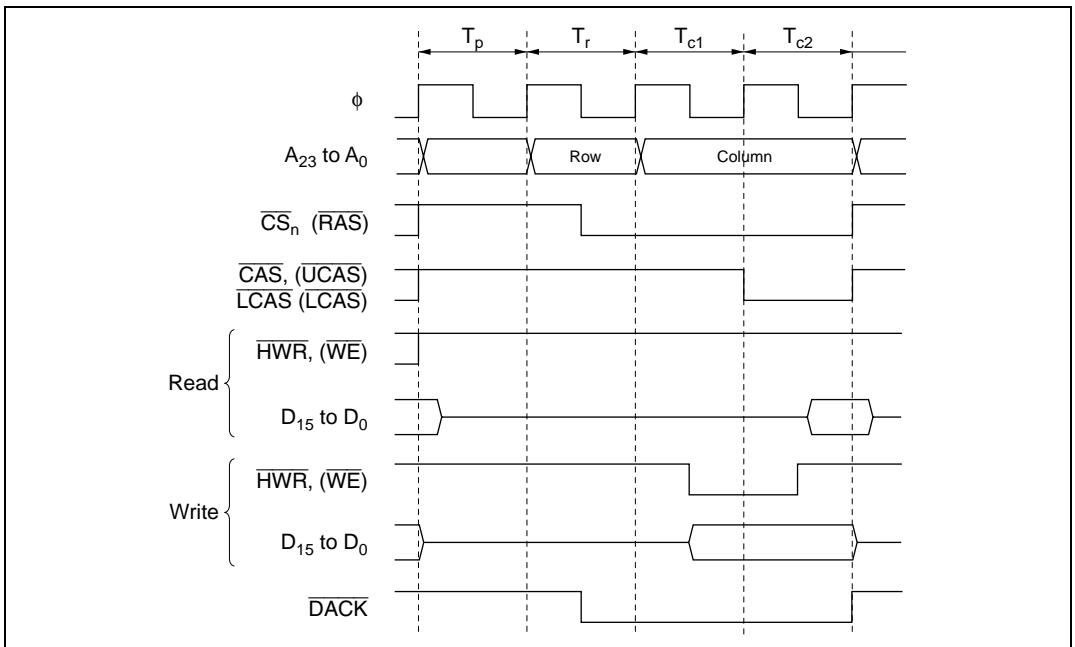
$T_p$ $T_r$ $T_{c1}$ $T_{c2}$

$\phi$

$A_{23}$ to $A_0$ Row Column

$\overline{CS}_n$ ($\overline{RAS}$)

$\overline{CAS}$, ($\overline{UCAS}$)
$\overline{LCAS}$ ($\overline{LCAS}$)

Read $\overline{HWR}$, ($\overline{WE}$)

$D_{15}$ to $D_0$

Write $\overline{HWR}$, ($\overline{WE}$)

$D_{15}$ to $D_0$

$\overline{DACK}$